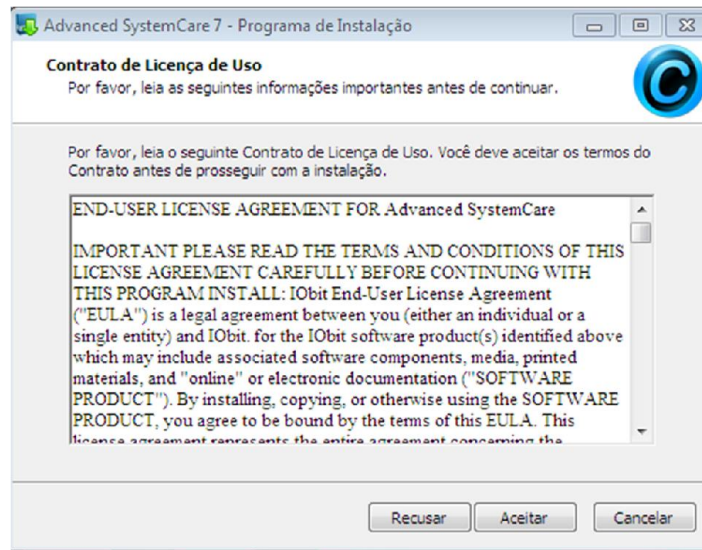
Advanced SystemCare 7 - Programa de Instalação

Contrato de Licença de Uso
Por favor, leia as seguintes informações importantes antes de continuar.

Por favor, leia o seguinte Contrato de Licença de Uso. Você deve aceitar os termos do Contrato antes de prosseguir com a instalação.

END-USER LICENSE AGREEMENT FOR Advanced SystemCare

IMPORTANT PLEASE READ THE TERMS AND CONDITIONS OF THIS LICENSE AGREEMENT CAREFULLY BEFORE CONTINUING WITH THIS PROGRAM INSTALL: IObit End-User License Agreement ("EULA") is a legal agreement between you (either an individual or a single entity) and IObit. for the IObit software product(s) identified above which may include associated software components, media, printed materials, and "online" or electronic documentation ("SOFTWARE PRODUCT"). By installing, copying, or otherwise using the SOFTWARE PRODUCT, you agree to be bound by the terms of this EULA. This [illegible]

Recusar Aceitar Cancelar